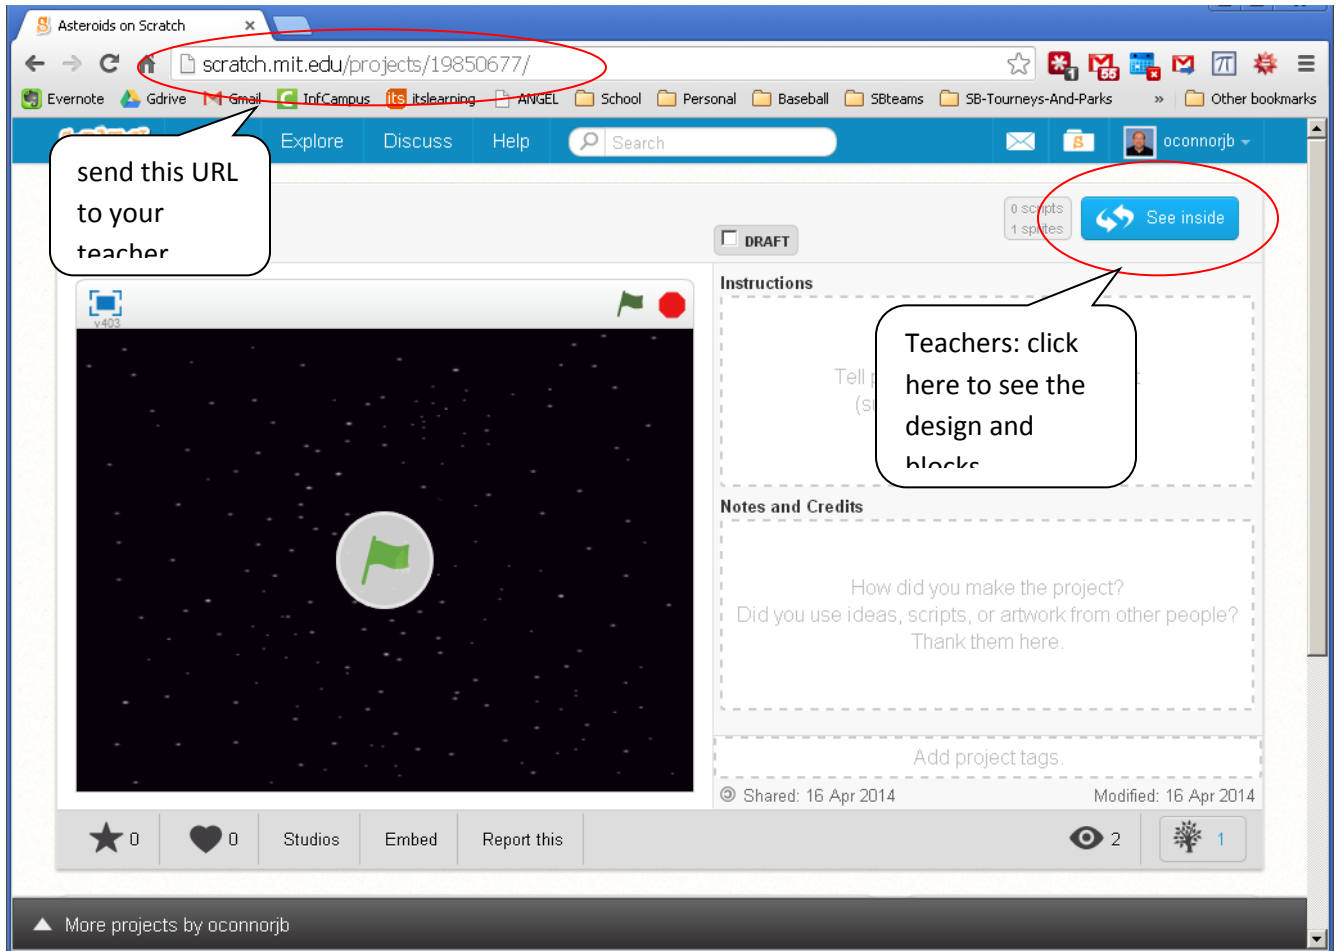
Asteroids on Scratch

scratch.mit.edu/projects/19850677/

Evernote Gdrive Gmail InfCampus itslearning ANGEL School Personal Baseball SBteams SB-Tourneys-And-Parks » Other bookmarks

Explore Discuss Help Search oconnorjb

send this URL to your teacher

0 scripts 1 sprites

See inside

DRAFT

v403

Instructions

Tell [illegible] (s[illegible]

Teachers: click here to see the design and blocks

Notes and Credits

How did you make the project? Did you use ideas, scripts, or artwork from other people? Thank them here.

Add project tags.

Shared: 16 Apr 2014

Modified: 16 Apr 2014

0 0 Studios Embed Report this 2 1

More projects by oconnorjb